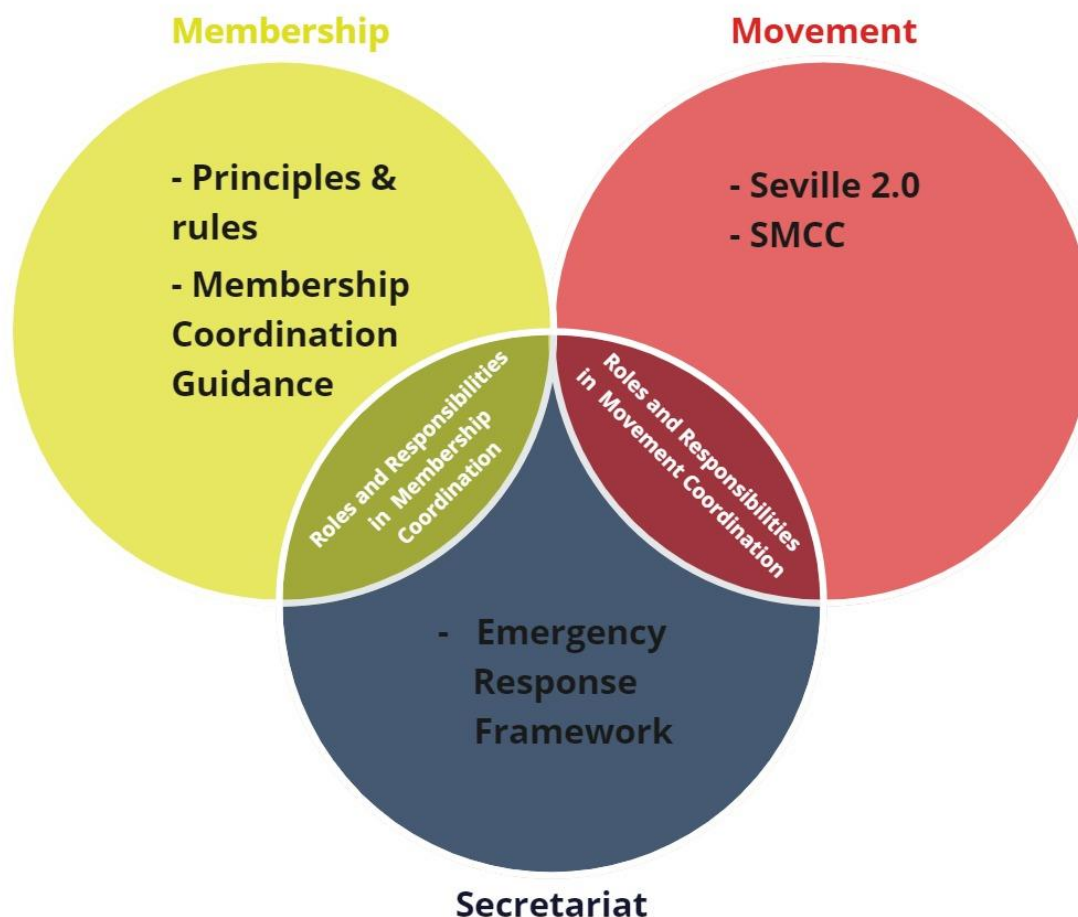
Membership

Movement

- Principles & rules
- Membership Coordination Guidance

- Seville 2.0
- SMCC

Roles and Responsibilities in Membership Coordination

Roles and Responsibilities in Movement Coordination

- Emergency Response Framework

Secretariat